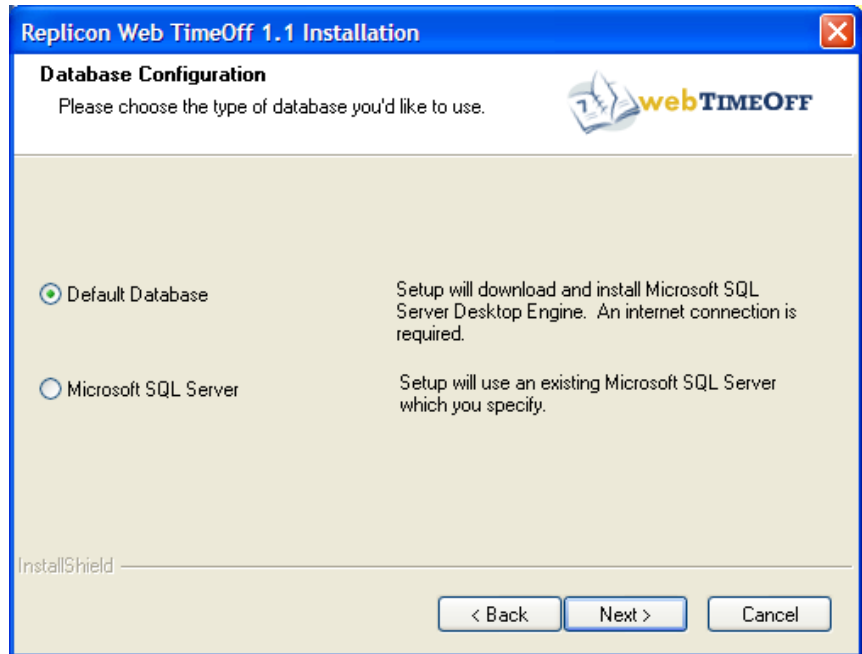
Replicon Web TimeOff 1.1 Installation

Database Configuration

Please choose the type of database you'd like to use.

webTIMEOFF

Default Database

Setup will download and install Microsoft SQL Server Desktop Engine. An internet connection is required.

Microsoft SQL Server

Setup will use an existing Microsoft SQL Server which you specify.

InstallShield

< Back

Next >

Cancel